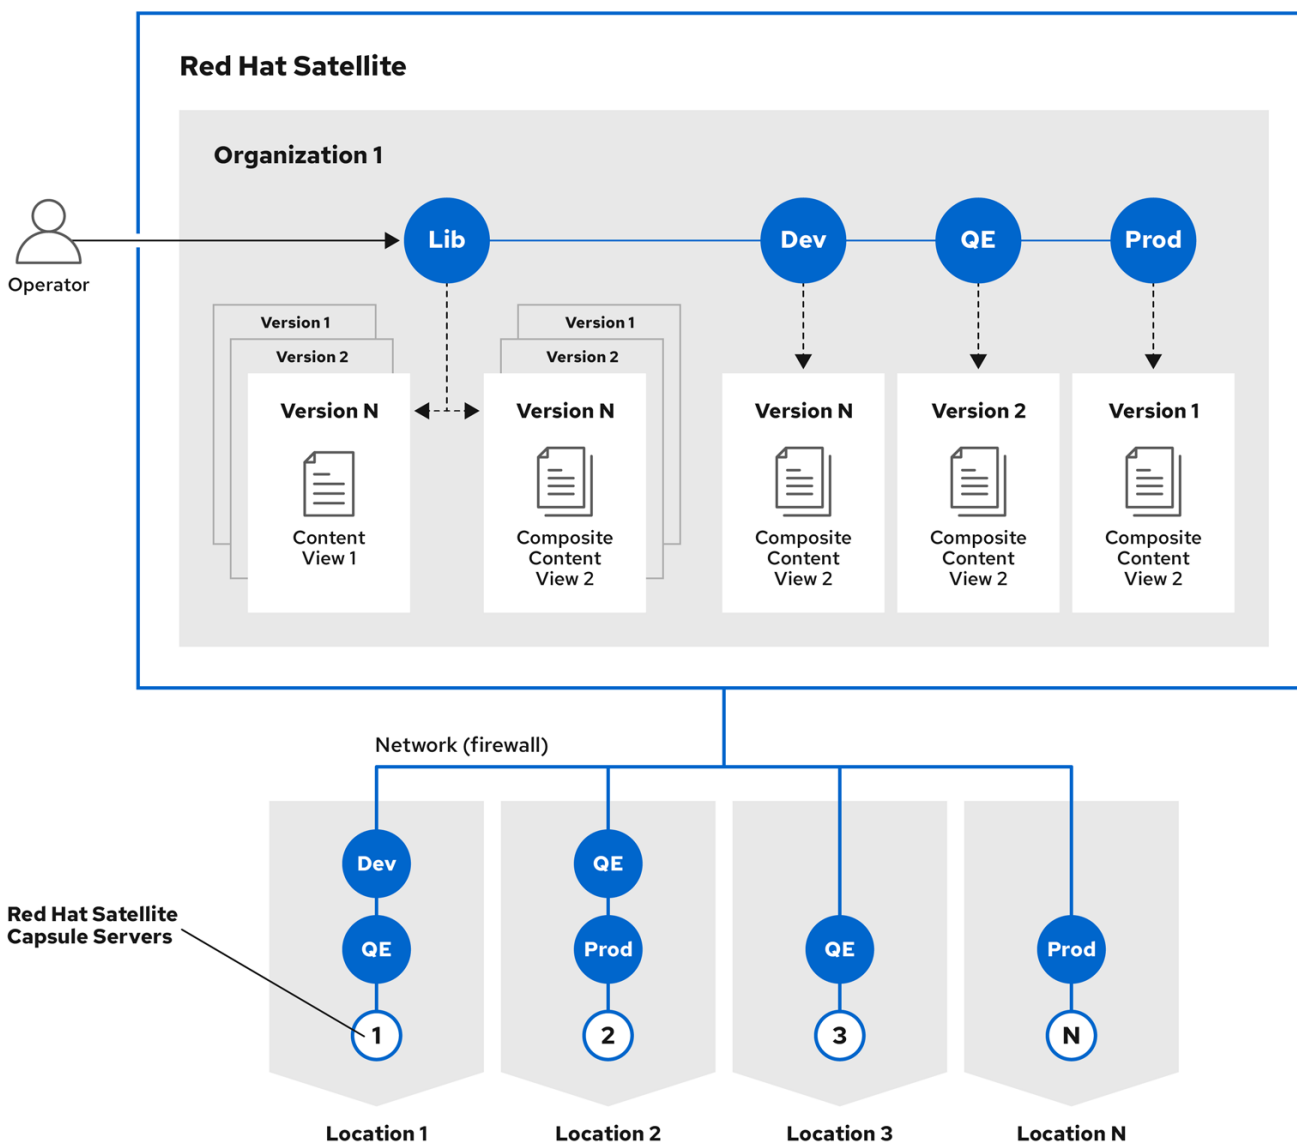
Red Hat Satellite

Organization 1

Operator

Lib

Dev

QE

Prod

Version 1

Version 2

Version N

Content View 1

Version 1

Version 2

Version N

Composite Content View 2

Version N

Composite Content View 2

Version 2

Composite Content View 2

Version 1

Composite Content View 2

Network (firewall)

Red Hat Satellite Capsule Servers

Dev

QE

1

QE

Prod

2

QE

3

Prod

N

Location 1

Location 2

Location 3

Location N